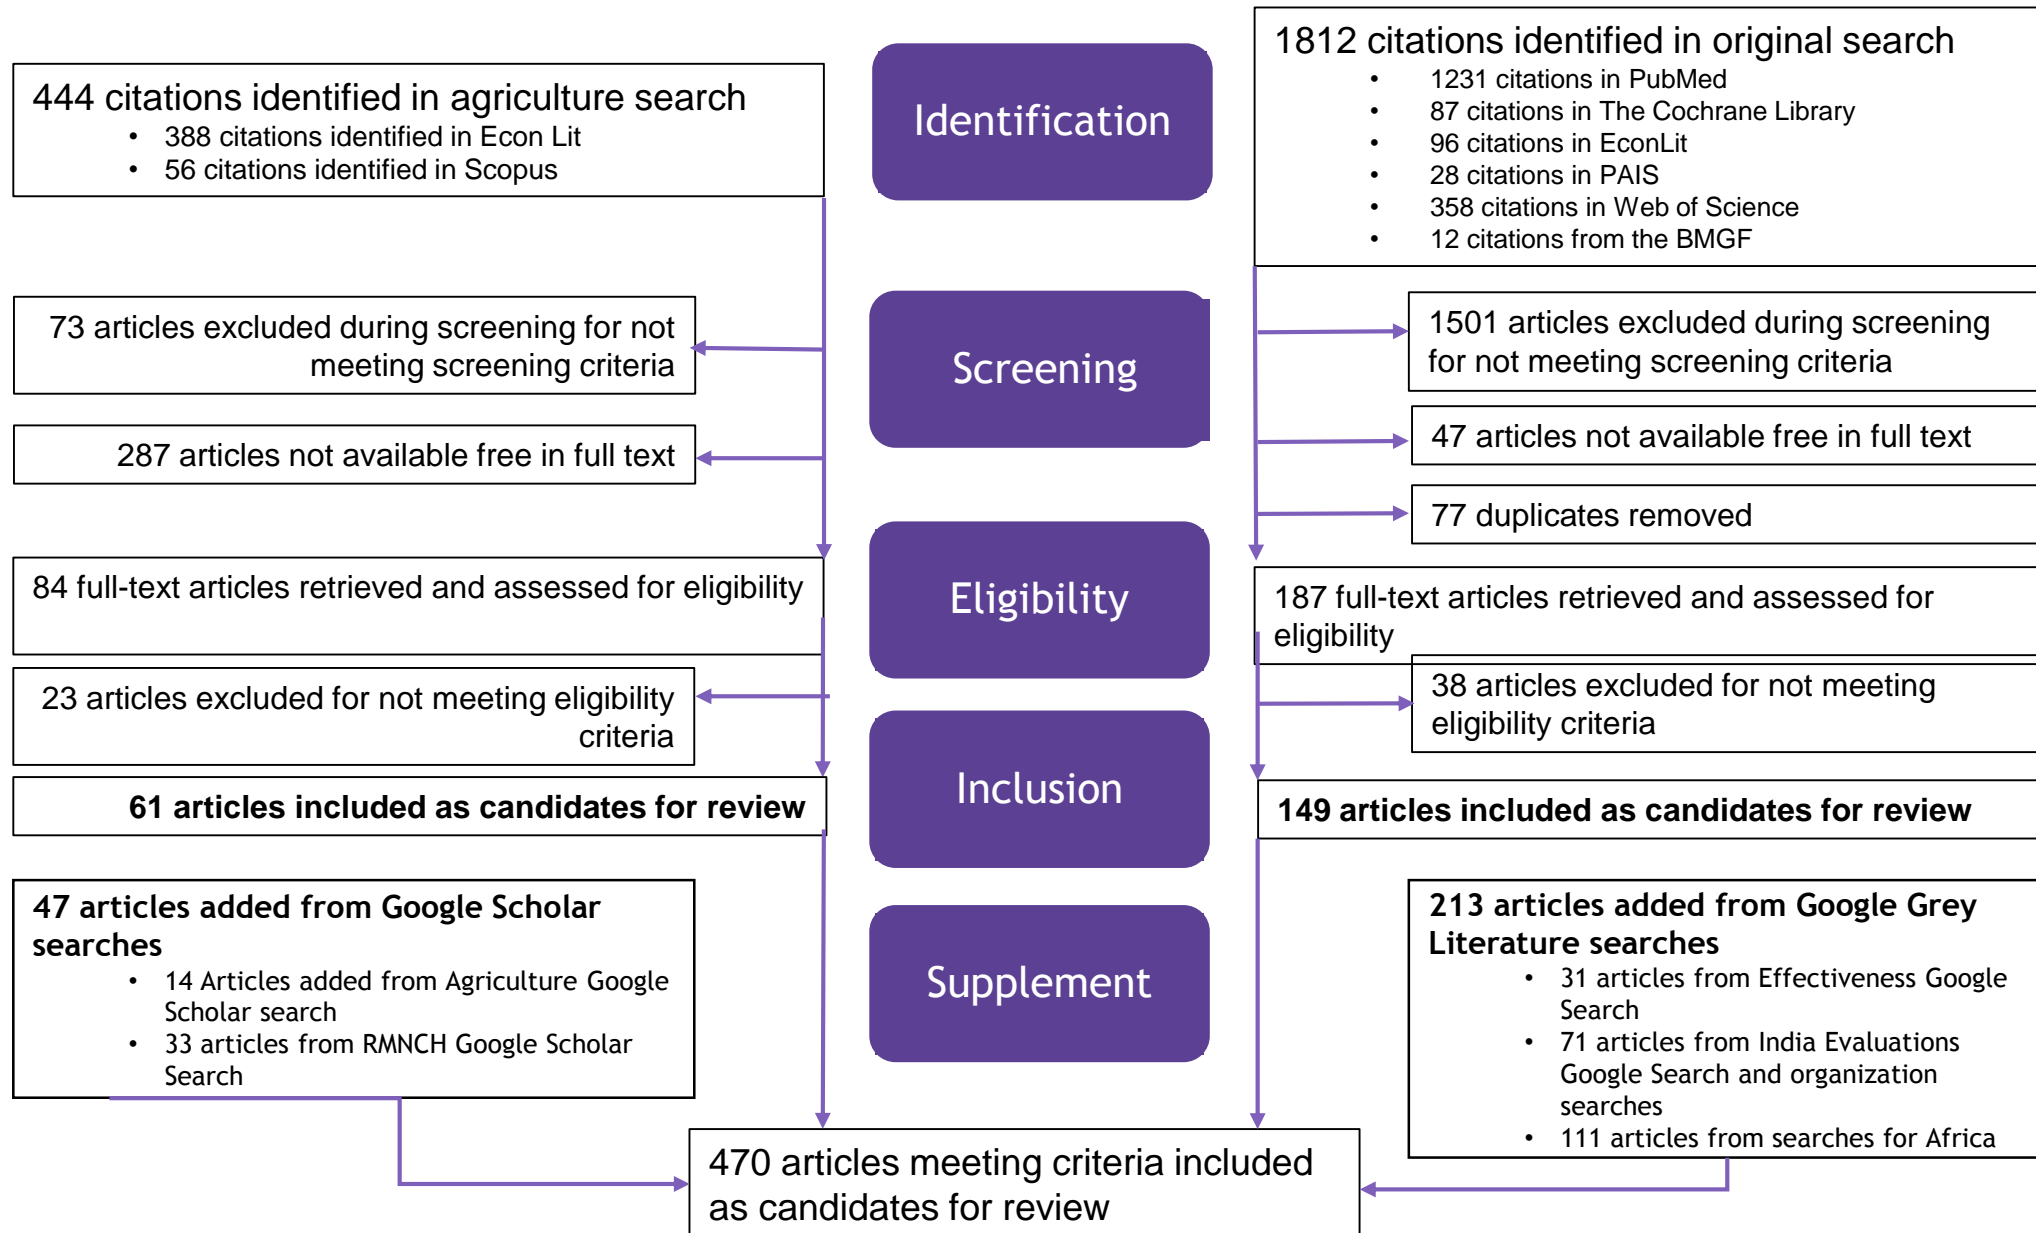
444 citations identified in agriculture search
- 388 citations identified in Econ Lit
- 56 citations identified in Scopus

Identification

1812 citations identified in original search
- 1231 citations in PubMed
- 87 citations in The Cochrane Library
- 96 citations in EconLit
- 28 citations in PAIS
- 358 citations in Web of Science
- 12 citations from the BMGF

73 articles excluded during screening for not meeting screening criteria

Screening

1501 articles excluded during screening for not meeting screening criteria

287 articles not available free in full text

47 articles not available free in full text

77 duplicates removed

84 full-text articles retrieved and assessed for eligibility

Eligibility

187 full-text articles retrieved and assessed for eligibility

23 articles excluded for not meeting eligibility criteria

38 articles excluded for not meeting eligibility criteria

Inclusion

61 articles included as candidates for review

149 articles included as candidates for review

47 articles added from Google Scholar searches
- 14 Articles added from Agriculture Google Scholar search
- 33 articles from RMNCH Google Scholar Search

Supplement

213 articles added from Google Grey Literature searches
- 31 articles from Effectiveness Google Search
- 71 articles from India Evaluations Google Search and organization searches
- 111 articles from searches for Africa

470 articles meeting criteria included as candidates for review